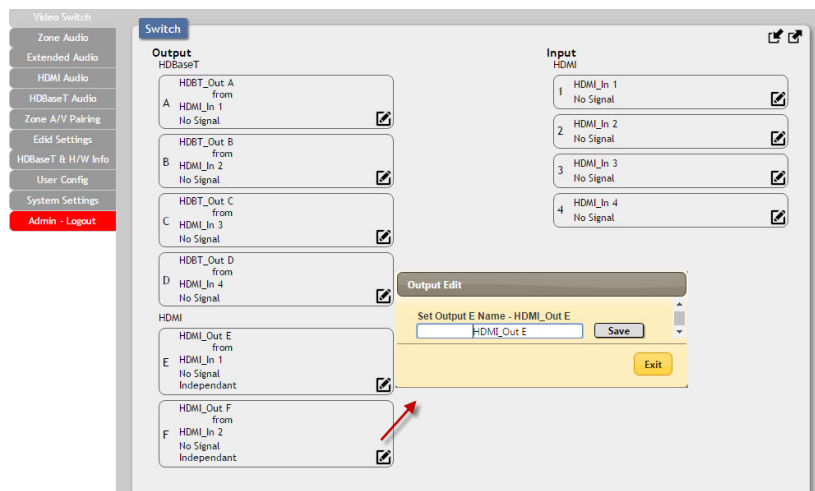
Video Switch
Zone Audio
Extended Audio
HDMI Audio
HDBaseT Audio
Zone A/V Pairing
Edid Settings
HDBaseT & H/W Info
User Config
System Settings
Admin - Logout

Switch

Output
HDBaseT

A
HDBT_Out A
from
HDMI_In 1
No Signal

B
HDBT_Out B
from
HDMI_In 2
No Signal

C
HDBT_Out C
from
HDMI_In 3
No Signal

D
HDBT_Out D
from
HDMI_In 4
No Signal

HDMI

E
HDMI_Out E
from
HDMI_In 1
No Signal
Independant

F
HDMI_Out F
from
HDMI_In 2
No Signal
Independant

Input
HDMI

1
HDMI_In 1
No Signal

2
HDMI_In 2
No Signal

3
HDMI_In 3
No Signal

4
HDMI_In 4
No Signal

Output Edit
Set Output E Name - HDMI_Out E
HDMI_Out E
Save
Exit